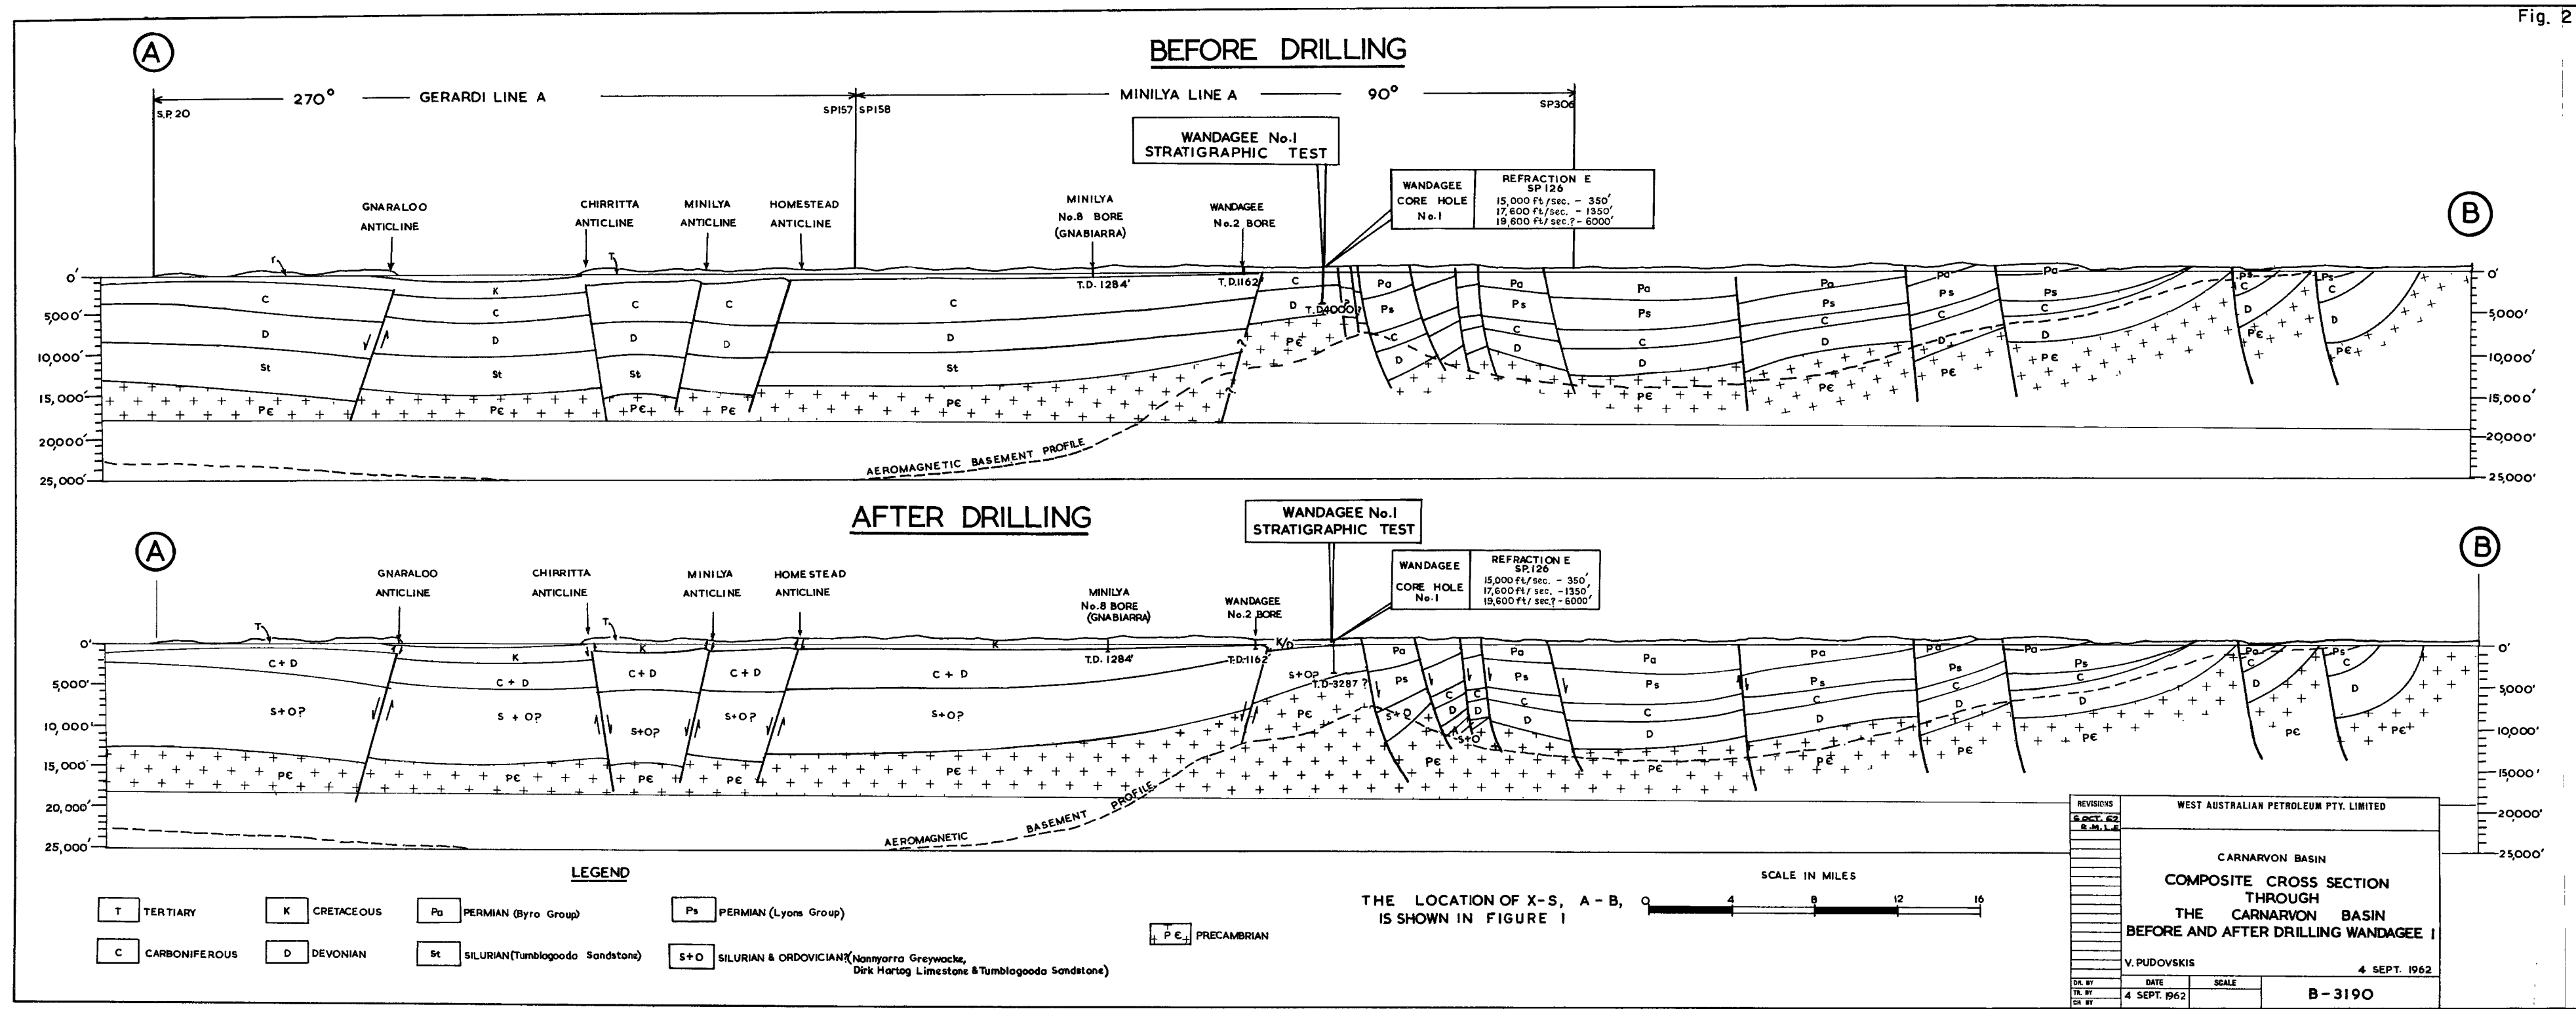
Fig. 2

BEFORE DRILLING

A

270° GERARDI LINE A MINILYA LINE A 90°

S.P. 20 SP157 SP158 SP306

WANDAGEE No.1 STRATIGRAPHIC TEST

| WANDAGEE CORE HOLE No.1 | REFRACTION E SP 126 15,000 ft/sec. - 350' 17,600 ft/sec. - 1350' 19,600 ft/sec.? - 6000' |
|---|---|

B

GNARALOO ANTICLINE

CHIRRITTA ANTICLINE

MINILYA ANTICLINE

HOMESTEAD ANTICLINE

MINILYA No.8 BORE (GNABIARRA)

WANDAGEE No.2 BORE

T.D. 1284'

T.D.1162'

T.D.4000'?

0' 5,000' 10,000' 15,000' 20,000' 25,000'

T K C D St PЄ Pa Ps

AEROMAGNETIC BASEMENT PROFILE

AFTER DRILLING

WANDAGEE No.1 STRATIGRAPHIC TEST

| WANDAGEE CORE HOLE No.1 | REFRACTION E SP.126 15,000 ft/sec. - 350' 17,600 ft/sec. - 1350' 19,600 ft/sec.? - 6000' |
|---|---|

A B

GNARALOO ANTICLINE

CHIRRITTA ANTICLINE

MINILYA ANTICLINE

HOMESTEAD ANTICLINE

MINILYA No.8 BORE (GNABIARRA)

WANDAGEE No.2 BORE

T.D. 1284'

T.D.1162'

T.D-3287 ?

K/D

C + D S+O? PЄ

AEROMAGNETIC BASEMENT PROFILE

LEGEND

T TERTIARY
K CRETACEOUS
Pa PERMIAN (Byro Group)
Ps PERMIAN (Lyons Group)
C CARBONIFEROUS
D DEVONIAN
St SILURIAN (Tumblagooda Sandstone)
S+O SILURIAN & ORDOVICIAN? (Nannyarra Greywacke, Dirk Hartog Limestone & Tumblagooda Sandstone)
PЄ PRECAMBRIAN

THE LOCATION OF X-S, A-B, IS SHOWN IN FIGURE 1

SCALE IN MILES
0 4 8 12 16

REVISIONS
6 OCT. 62 R.M.L.B.

WEST AUSTRALIAN PETROLEUM PTY. LIMITED

CARNARVON BASIN

COMPOSITE CROSS SECTION THROUGH THE CARNARVON BASIN BEFORE AND AFTER DRILLING WANDAGEE 1

V. PUDOVSKIS 4 SEPT. 1962

DR. BY TR. BY CH. BY DATE 4 SEPT. 1962 SCALE

B-3190